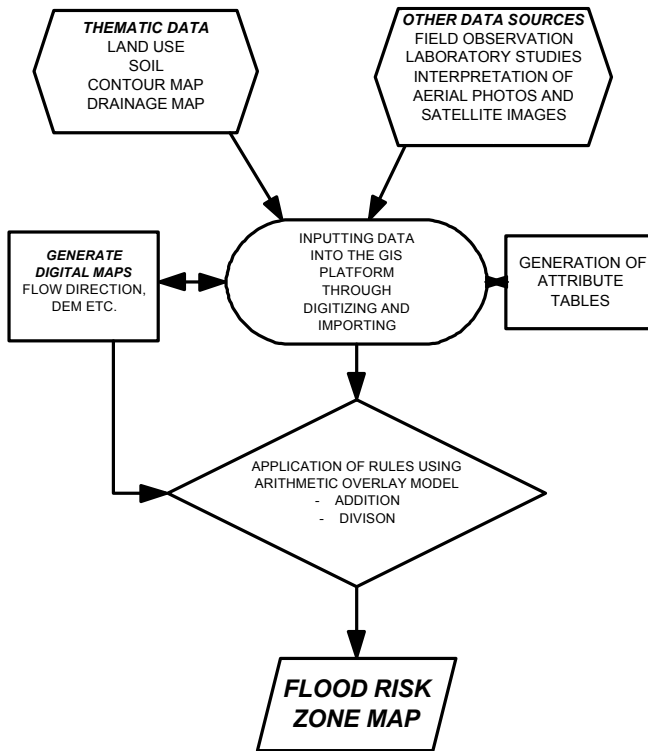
THEMATIC DATA
LAND USE
SOIL
CONTOUR MAP
DRAINAGE MAP

OTHER DATA SOURCES
FIELD OBSERVATION
LABORATORY STUDIES
INTERPRETATION OF AERIAL PHOTOS AND SATELLITE IMAGES

GENERATE DIGITAL MAPS
FLOW DIRECTION, DEM ETC.

INPUTTING DATA INTO THE GIS PLATFORM THROUGH DIGITIZING AND IMPORTING

GENERATION OF ATTRIBUTE TABLES

APPLICATION OF RULES USING ARITHMETIC OVERLAY MODEL
- ADDITION
- DIVISON

FLOOD RISK ZONE MAP